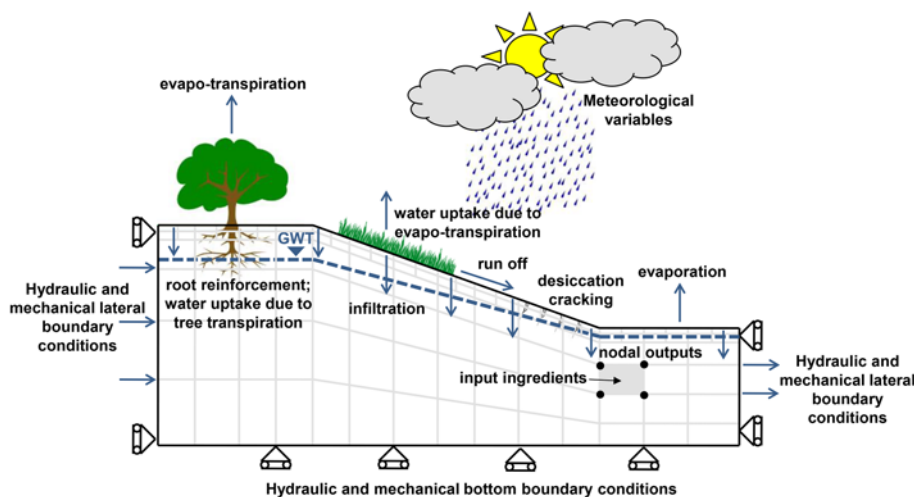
evapo-transpiration

Meteorological variables

water uptake due to evapo-transpiration

GWT

run off

desiccation cracking

evaporation

Hydraulic and mechanical lateral boundary conditions

root reinforcement; water uptake due to tree transpiration

infiltration

nodal outputs

input ingredients

Hydraulic and mechanical lateral boundary conditions

Hydraulic and mechanical bottom boundary conditions